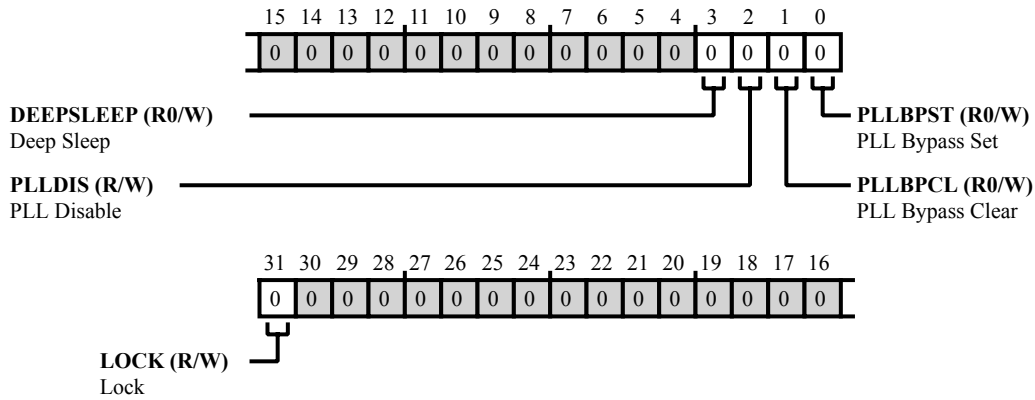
15 14 13 12 11 10 9 8 7 6 5 4 3 2 1 0

| 0 | 0 | 0 | 0 | 0 | 0 | 0 | 0 | 0 | 0 | 0 | 0 | 0 | 0 | 0 | 0 |
|---|---|---|---|---|---|---|---|---|---|---|---|---|---|---|---|

**DEEPSLEEP (R0/W)**
Deep Sleep

**PLLBPST (R0/W)**
PLL Bypass Set

**PLLDIS (R/W)**
PLL Disable

**PLLBPCL (R0/W)**
PLL Bypass Clear

31 30 29 28 27 26 25 24 23 22 21 20 19 18 17 16

| 0 | 0 | 0 | 0 | 0 | 0 | 0 | 0 | 0 | 0 | 0 | 0 | 0 | 0 | 0 | 0 |
|---|---|---|---|---|---|---|---|---|---|---|---|---|---|---|---|

**LOCK (R/W)**
Lock